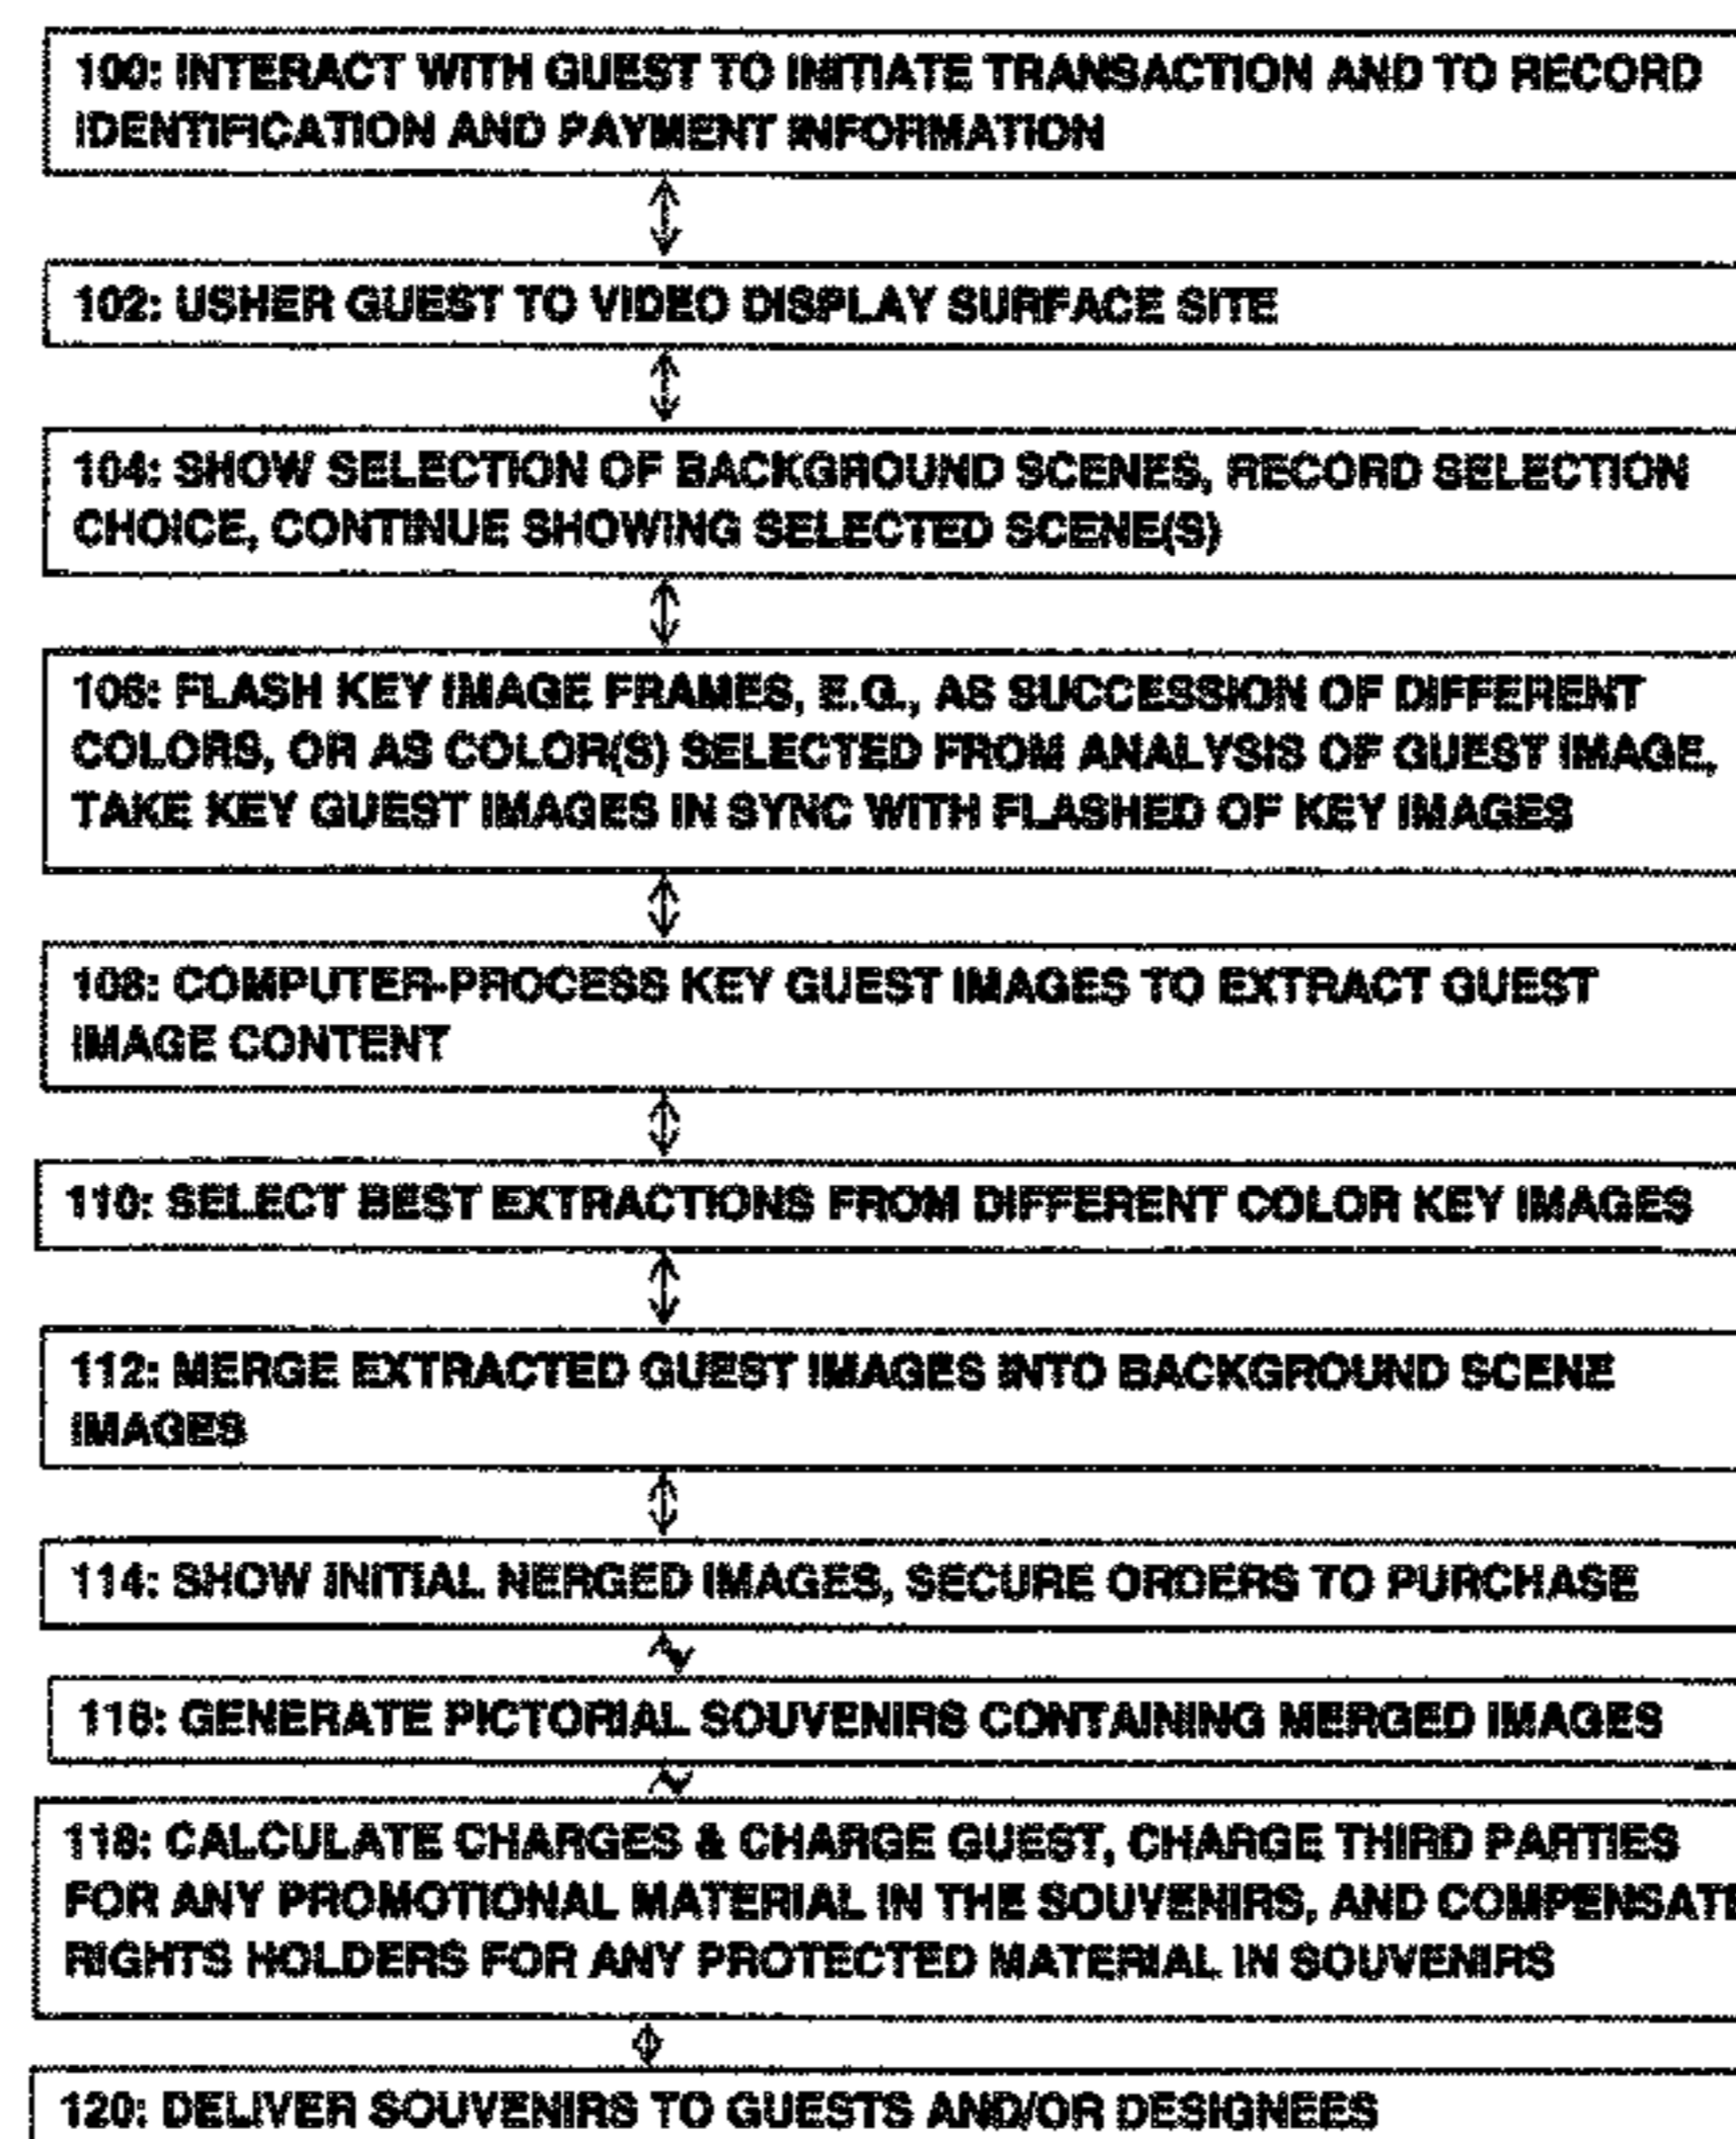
100: INTERACT WITH GUEST TO INITIATE TRANSACTION AND TO RECORD IDENTIFICATION AND PAYMENT INFORMATION

102: USHER GUEST TO VIDEO DISPLAY SURFACE SITE

104: SHOW SELECTION OF BACKGROUND SCENES, RECORD SELECTION CHOICE, CONTINUE SHOWING SELECTED SCENE(S)

106: FLASH KEY IMAGE FRAMES, E.G., AS SUCCESSION OF DIFFERENT COLORS, OR AS COLOR(S) SELECTED FROM ANALYSIS OF GUEST IMAGE, TAKE KEY GUEST IMAGES IN SYNC WITH FLASHED OF KEY IMAGES

108: COMPUTER-PROCESS KEY GUEST IMAGES TO EXTRACT GUEST IMAGE CONTENT

110: SELECT BEST EXTRACTIONS FROM DIFFERENT COLOR KEY IMAGES

112: MERGE EXTRACTED GUEST IMAGES INTO BACKGROUND SCENE IMAGES

114: SHOW INITIAL NERGED IMAGES, SECURE ORDERS TO PURCHASE

116: GENERATE PICTORIAL SOUVENIRS CONTAINING MERGED IMAGES

118: CALCULATE CHARGES & CHARGE GUEST, CHARGE THIRD PARTIES FOR ANY PROMOTIONAL MATERIAL IN THE SOUVENIRS, AND COMPENSATE RIGHTS HOLDERS FOR ANY PROTECTED MATERIAL IN SOUVENIRS

120: DELIVER SOUVENIRS TO GUESTS AND/OR DESIGNEES